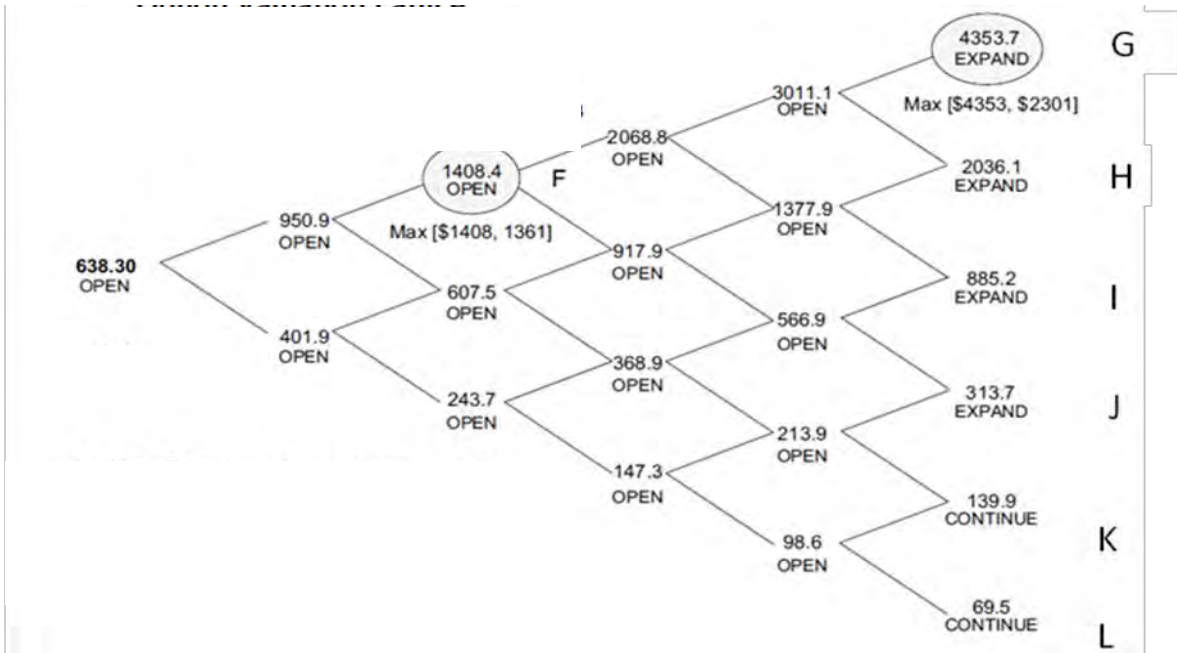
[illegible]

4353.7
EXPAND

G

Max [\$4353, \$2301]

3011.1
OPEN

2068.8
OPEN

1408.4
OPEN

F

2036.1
EXPAND

H

1377.9
OPEN

950.9
OPEN

Max [\$1408, 1361]

917.9
OPEN

638.30
OPEN

885.2
EXPAND

I

607.5
OPEN

566.9
OPEN

401.9
OPEN

368.9
OPEN

313.7
EXPAND

J

243.7
OPEN

213.9
OPEN

147.3
OPEN

139.9
CONTINUE

K

98.6
OPEN

69.5
CONTINUE

L